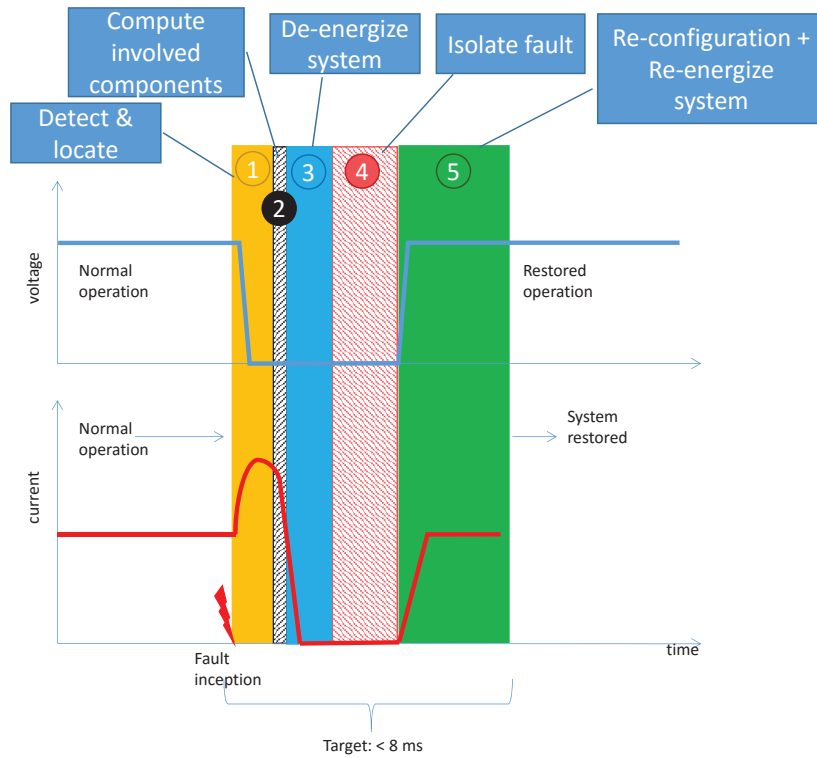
Compute involved components

De-energize system

Isolate fault

Re-configuration + Re-energize system

Detect & locate

1

2

3

4

5

voltage

Normal operation

Restored operation

current

Normal operation

System restored

Fault inception

time

Target: < 8 ms